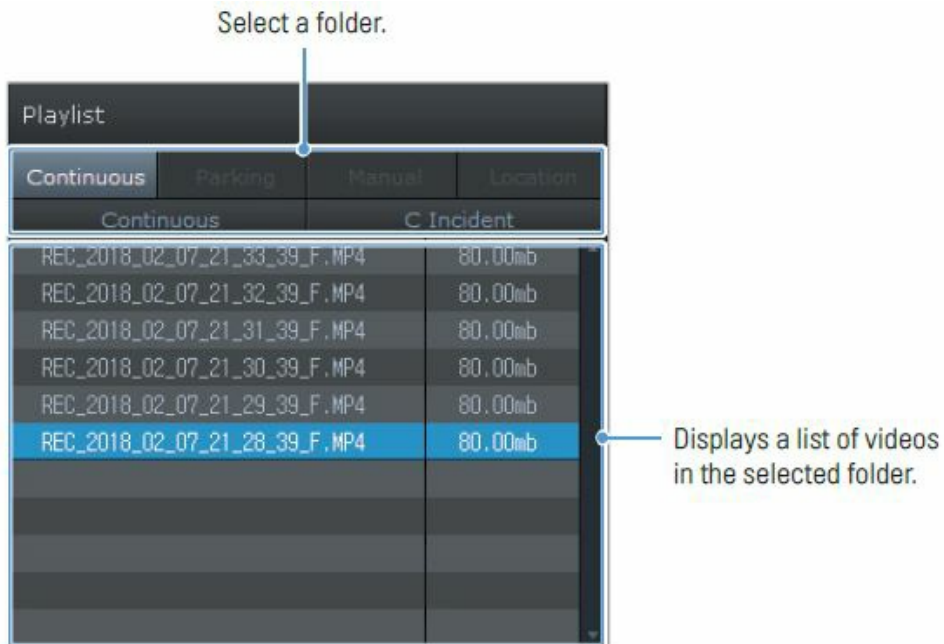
Select a folder.

Playlist

| Continuous | Parking | Manual | Location |
|---|---|---|---|

| Continuous | C Incident |
|---|---|

| REC_2018_02_07_21_33_39_F.MP4 | 80.00mb |
|---|---|
| REC_2018_02_07_21_32_39_F.MP4 | 80.00mb |
| REC_2018_02_07_21_31_39_F.MP4 | 80.00mb |
| REC_2018_02_07_21_30_39_F.MP4 | 80.00mb |
| REC_2018_02_07_21_29_39_F.MP4 | 80.00mb |
| REC_2018_02_07_21_28_39_F.MP4 | 80.00mb |

Displays a list of videos in the selected folder.